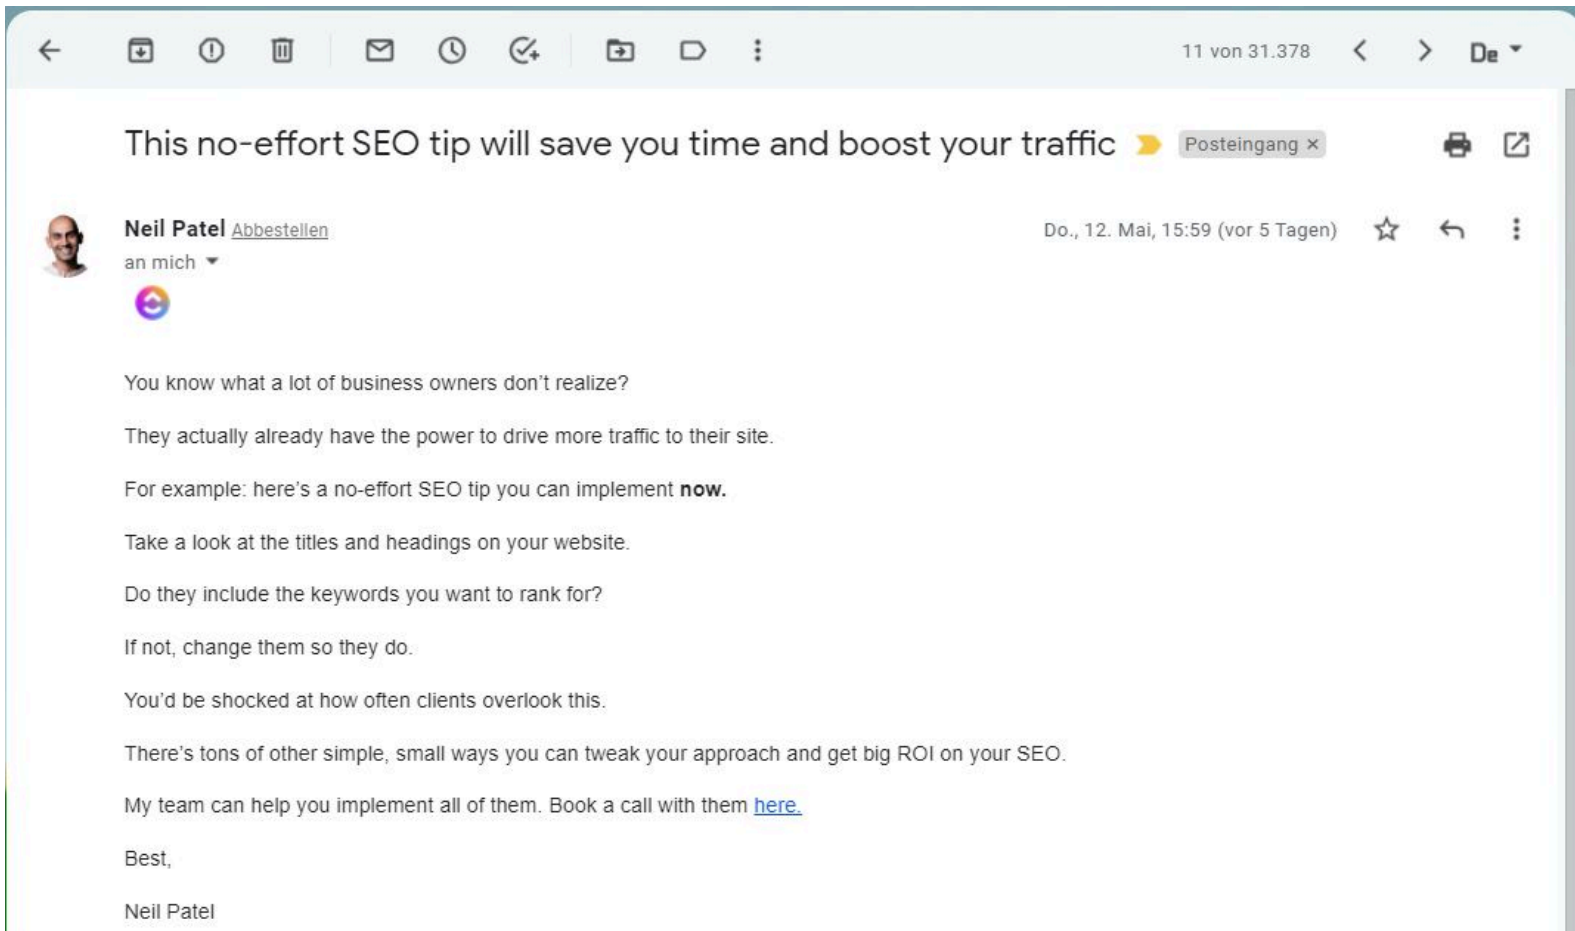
11 von 31.378

De

This no-effort SEO tip will save you time and boost your traffic

Posteingang ×

Neil Patel Abbestellen

an mich

Do., 12. Mai, 15:59 (vor 5 Tagen)

You know what a lot of business owners don't realize?

They actually already have the power to drive more traffic to their site.

For example: here's a no-effort SEO tip you can implement **now.**

Take a look at the titles and headings on your website.

Do they include the keywords you want to rank for?

If not, change them so they do.

You'd be shocked at how often clients overlook this.

There's tons of other simple, small ways you can tweak your approach and get big ROI on your SEO.

My team can help you implement all of them. Book a call with them here.

Best,

Neil Patel